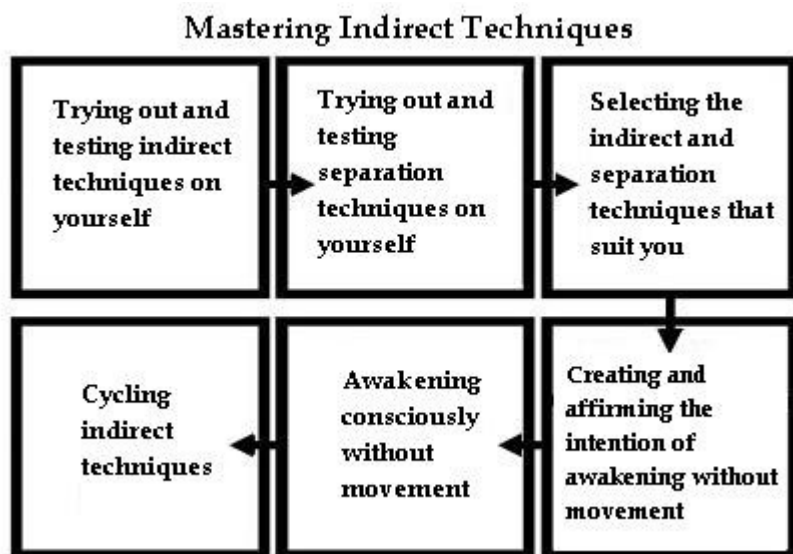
Mastering Indirect Techniques

Trying out and testing indirect techniques on yourself

Trying out and testing separation techniques on yourself

Selecting the indirect and separation techniques that suit you

Creating and affirming the intention of awakening without movement

Awakening consciously without movement

Cycling indirect techniques